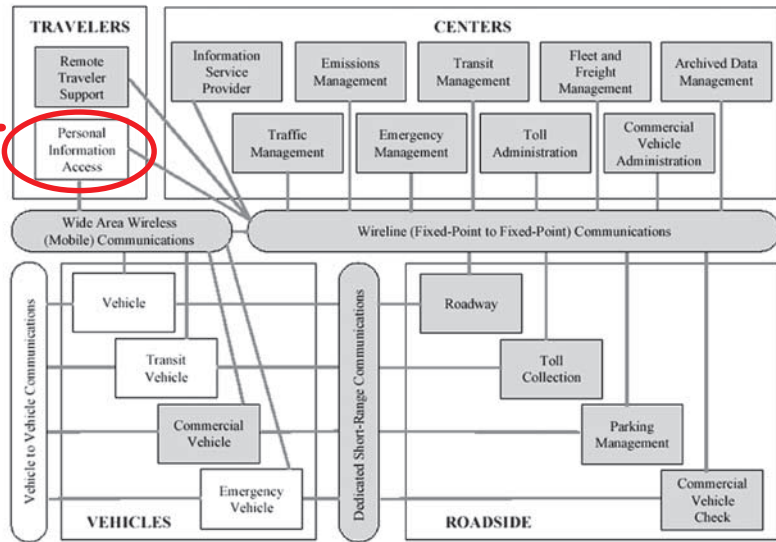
TRAVELERS

Remote Traveler Support

Personal Information Access

CENTERS

Information Service Provider

Emissions Management

Transit Management

Fleet and Freight Management

Archived Data Management

Traffic Management

Emergency Management

Toll Administration

Commercial Vehicle Administration

Wide Area Wireless (Mobile) Communications

Wireline (Fixed-Point to Fixed-Point) Communications

Vehicle to Vehicle Communications

Vehicle

Transit Vehicle

Commercial Vehicle

Emergency Vehicle

VEHICLES

Dedicated Short-Range Communications

Roadway

Toll Collection

Parking Management

Commercial Vehicle Check

ROADSIDE